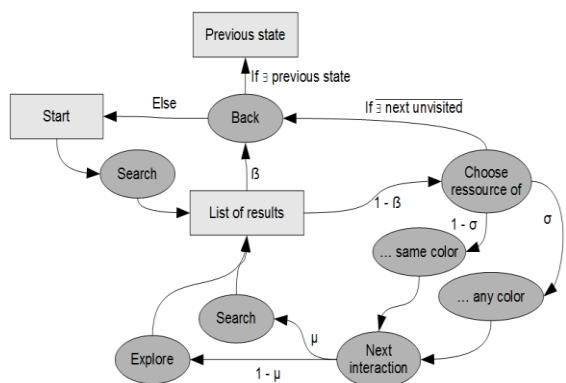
Previous state

If ∃ previous state

Start

Else

Back

If $\overline{\exists \text{ next unvisited}}$

Search

ß

List of results

1 - ß

Choose ressource of

1 - σ

σ

... same color

... any color

Search

μ

Explore

Next interaction

1 - μ